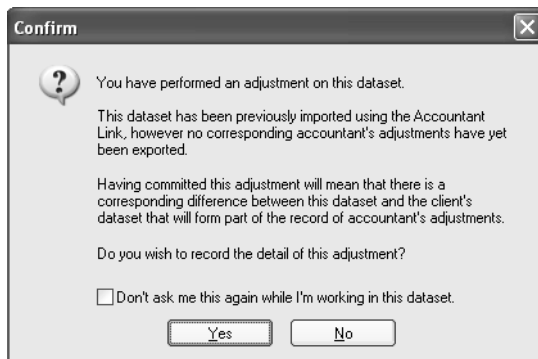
Confirm

?

You have performed an adjustment on this dataset.

This dataset has been previously imported using the Accountant Link, however no corresponding accountant's adjustments have yet been exported.

Having committed this adjustment will mean that there is a corresponding difference between this dataset and the client's dataset that will form part of the record of accountant's adjustments.

Do you wish to record the detail of this adjustment?

Don't ask me this again while I'm working in this dataset.

Yes

No